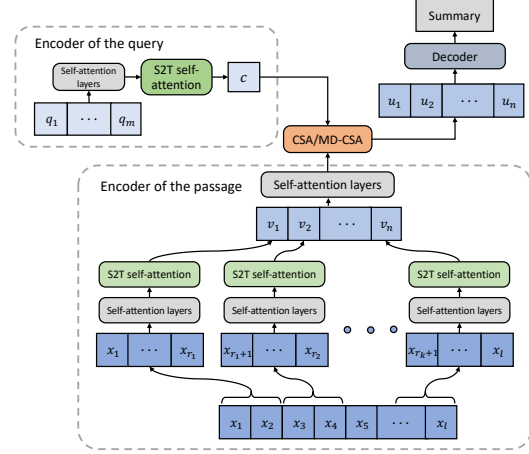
Summary

Encoder of the query

Self-attention layers

S2T self-attention

$c$

Decoder

$q_1$ $\cdots$ $q_m$

$u_1$ $u_2$ $\cdots$ $u_n$

CSA/MD-CSA

Encoder of the passage

Self-attention layers

$v_1$ $v_2$ $\cdots$ $v_n$

S2T self-attention

S2T self-attention

S2T self-attention

Self-attention layers

Self-attention layers

Self-attention layers

$x_1$ $\cdots$ $x_{r_1}$

$x_{r_1+1}$ $\cdots$ $x_{r_2}$

$x_{r_k+1}$ $\cdots$ $x_l$

$x_1$ $x_2$ $x_3$ $x_4$ $x_5$ $\cdots$ $x_l$